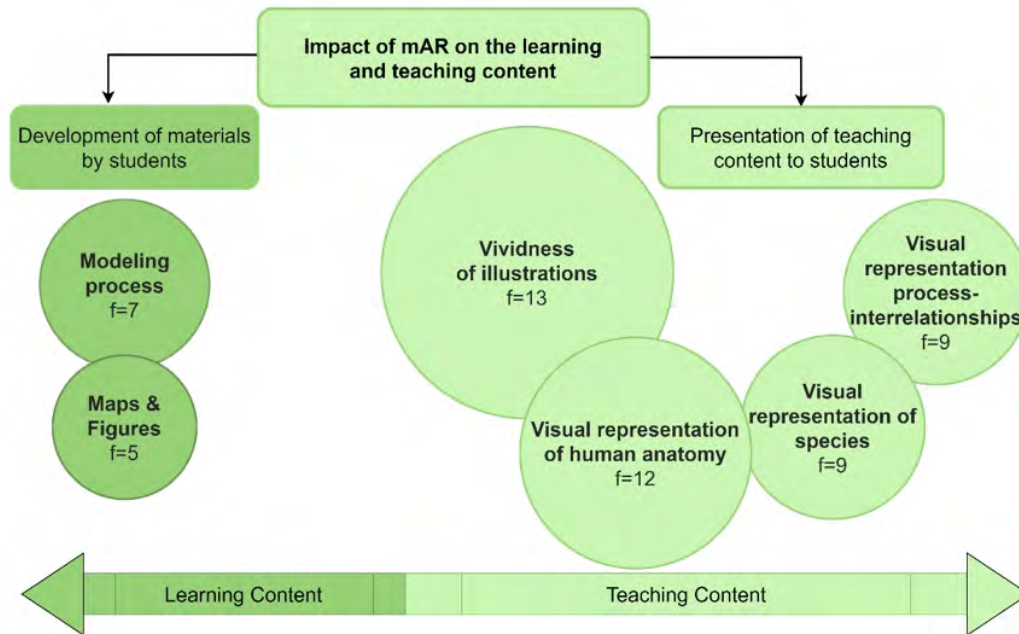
Impact of mAR on the learning and teaching content

Development of materials by students

Presentation of teaching content to students

Modeling process
f=7

Maps & Figures
f=5

Vividness of illustrations
f=13

Visual representation of human anatomy
f=12

Visual representation of species
f=9

Visual representation process-interrelationships
f=9

Learning Content

Teaching Content